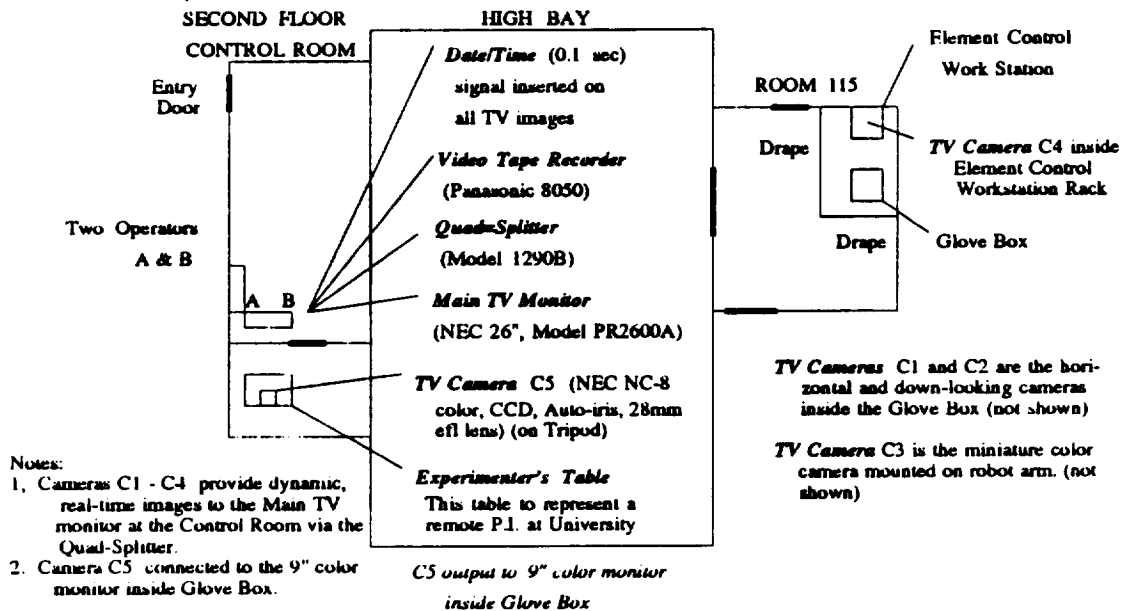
SECOND FLOOR

CONTROL ROOM

HIGH BAY

Entry Door

*Date/Time* (0.1 sec) signal inserted on all TV images

*Video Tape Recorder* (Panasonic 8050)

*Quad=Splitter* (Model 1290B)

*Main TV Monitor* (NEC 26", Model PR2600A)

*TV Camera* C5 (NEC NC-8 color, CCD, Auto-iris, 28mm efl lens) (on Tripod)

*Experimenter's Table* This table to represent a remote P.I. at University

Two Operators A & B

A B

Element Control Work Station

ROOM 115

Drape

*TV Camera* C4 inside Element Control Workstation Rack

Drape

Glove Box

*TV Cameras* C1 and C2 are the horizontal and down-looking cameras inside the Glove Box (not shown)

*TV Camera* C3 is the miniature color camera mounted on robot arm. (not shown)

Notes:
1. Cameras C1 - C4 provide dynamic, real-time images to the Main TV monitor at the Control Room via the Quad-Splitter.
2. Camera C5 connected to the 9" color monitor inside Glove Box.

*C5 output to 9" color monitor inside Glove Box*